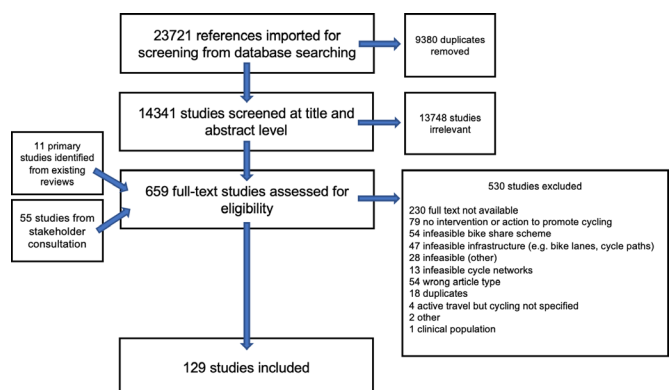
23721 references imported for screening from database searching

9380 duplicates removed

14341 studies screened at title and abstract level

13748 studies irrelevant

11 primary studies identified from existing reviews

55 studies from stakeholder consultation

659 full-text studies assessed for eligibility

530 studies excluded

230 full text not available
79 no intervention or action to promote cycling
54 infeasible bike share scheme
47 infeasible infrastructure (e.g. bike lanes, cycle paths)
28 infeasible (other)
13 infeasible cycle networks
54 wrong article type
18 duplicates
4 active travel but cycling not specified
2 other
1 clinical population

129 studies included